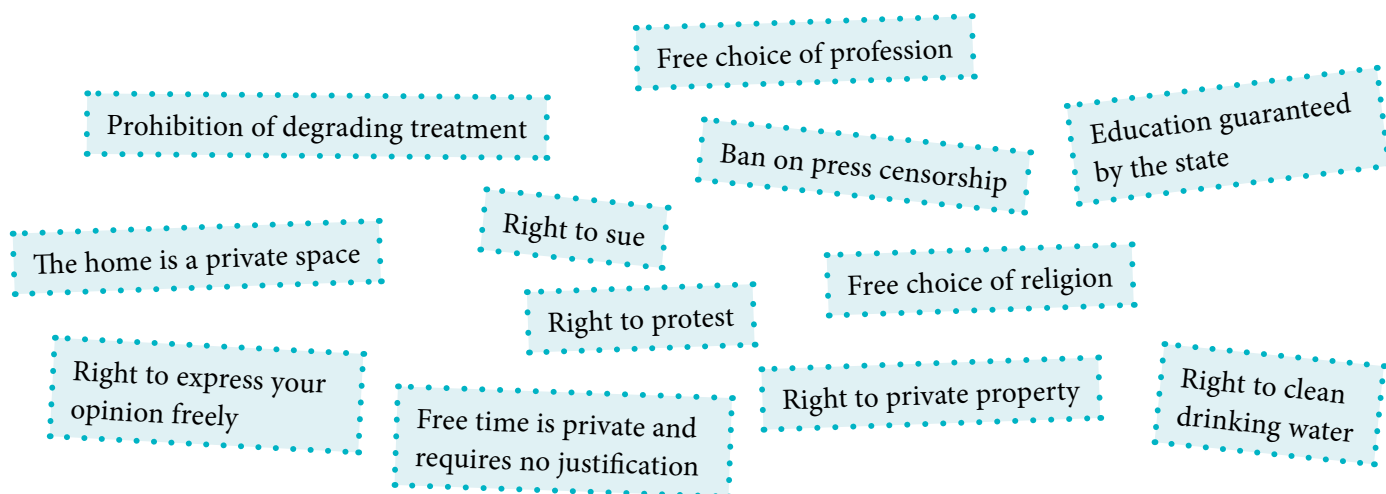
Free choice of profession

Prohibition of degrading treatment

Ban on press censorship

Education guaranteed by the state

Right to sue

The home is a private space

Free choice of religion

Right to protest

Right to express your opinion freely

Free time is private and requires no justification

Right to private property

Right to clean drinking water